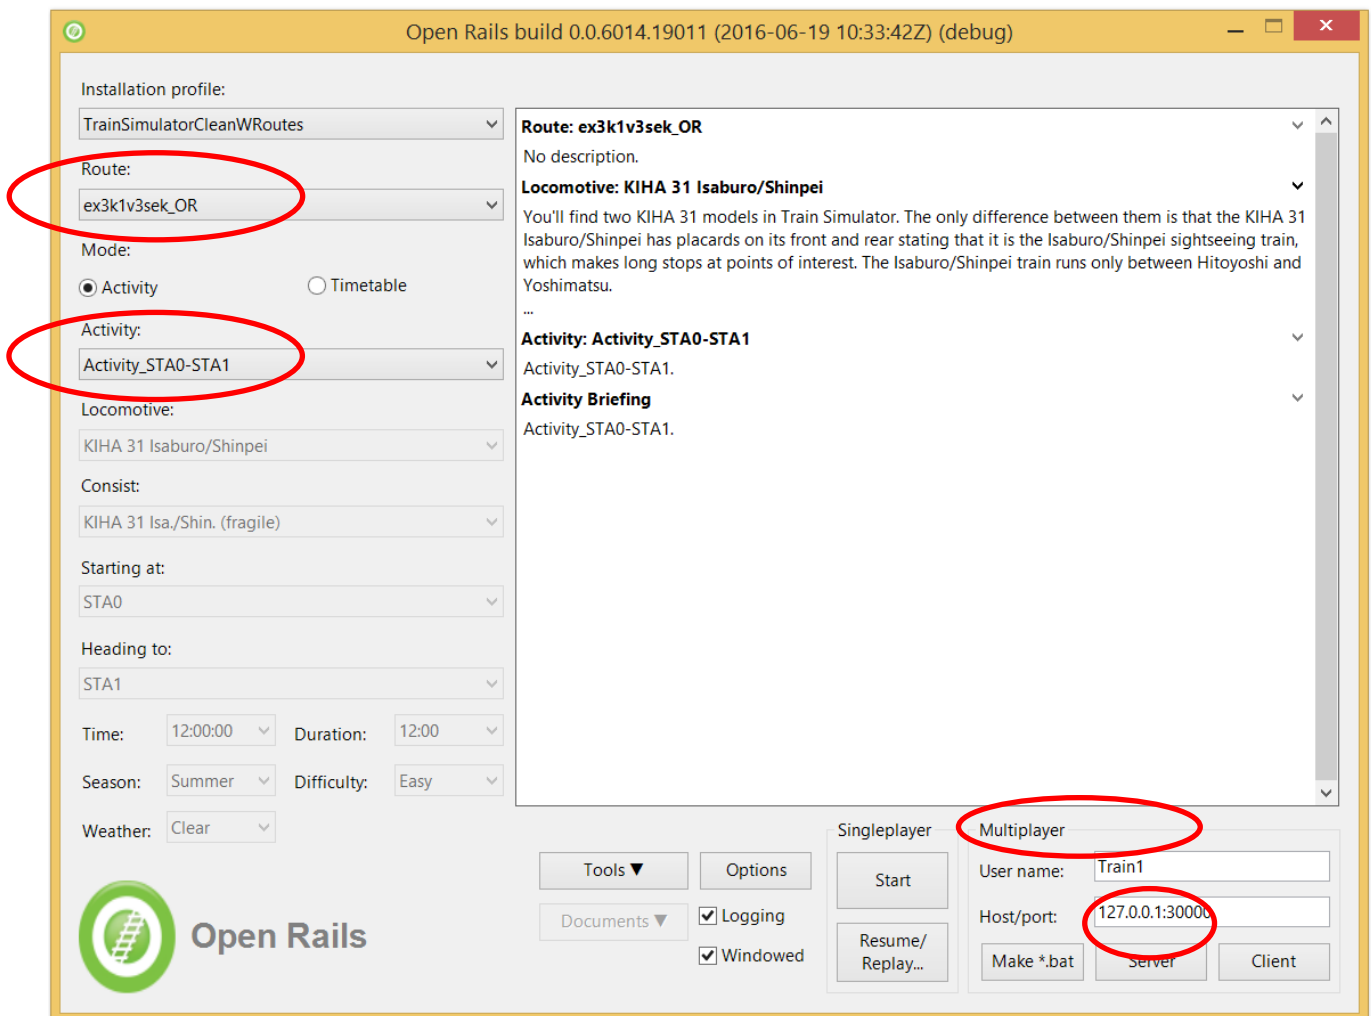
Open Rails build 0.0.6014.19011 (2016-06-19 10:33:42Z) (debug)

Installation profile:
TrainSimulatorCleanWRoutes
Route:
ex3k1v3sek_OR
Mode:
Activity
Timetable
Activity:
Activity_STA0-STA1
Locomotive:
KIHA 31 Isaburo/Shinpei
Consist:
KIHA 31 Isa./Shin. (fragile)
Starting at:
STA0
Heading to:
STA1
Time: 12:00:00
Duration: 12:00
Season: Summer
Difficulty: Easy
Weather: Clear

Open Rails

Route: ex3k1v3sek_OR
No description.
Locomotive: KIHA 31 Isaburo/Shinpei
You'll find two KIHA 31 models in Train Simulator. The only difference between them is that the KIHA 31 Isaburo/Shinpei has placards on its front and rear stating that it is the Isaburo/Shinpei sightseeing train, which makes long stops at points of interest. The Isaburo/Shinpei train runs only between Hitoyoshi and Yoshimatsu.
...
Activity: Activity_STA0-STA1
Activity_STA0-STA1.
Activity Briefing
Activity_STA0-STA1.

Tools ▼
Options
Documents ▼
Logging
Windowed
Singleplayer
Start
Resume/ Replay...
Multiplayer
User name: Train1
Host/port: 127.0.0.1:30000
Make *.bat
Server
Client